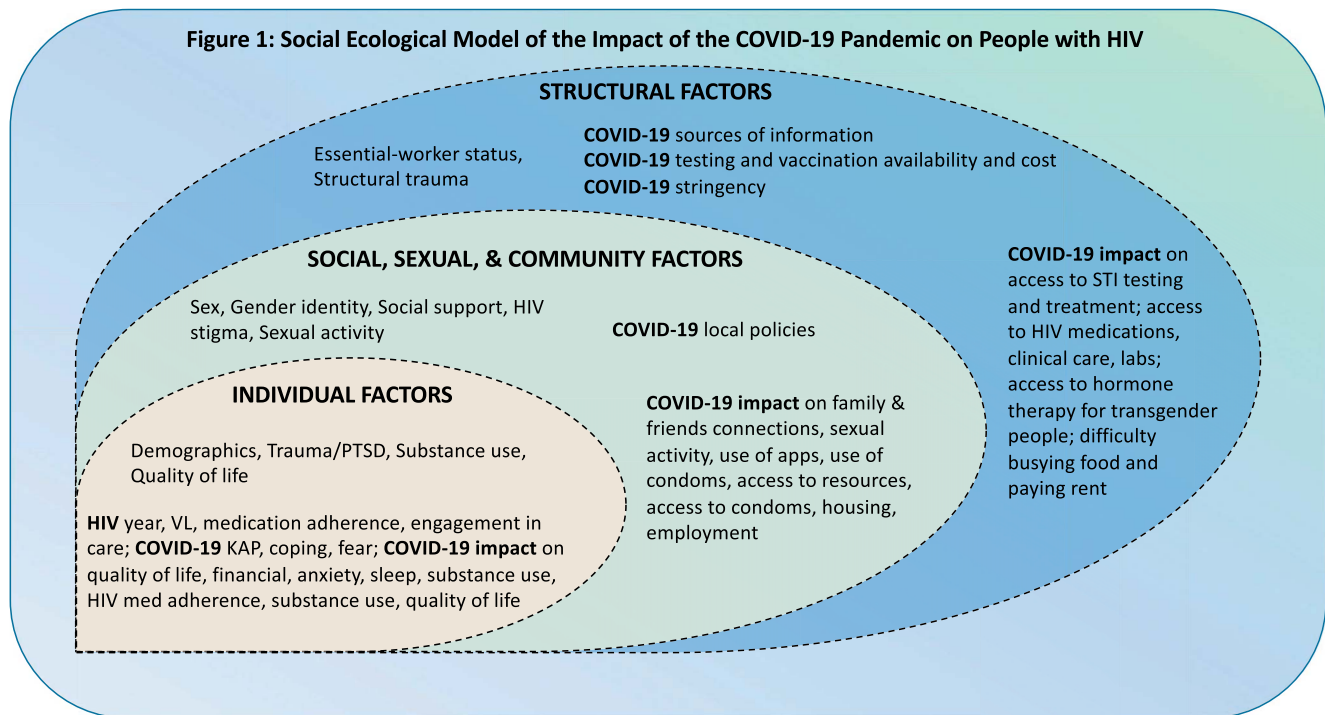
Figure 1: Social Ecological Model of the Impact of the COVID-19 Pandemic on People with HIV

STRUCTURAL FACTORS

Essential-worker status, Structural trauma

COVID-19 sources of information
COVID-19 testing and vaccination availability and cost
COVID-19 stringency

COVID-19 impact on access to STI testing and treatment; access to HIV medications, clinical care, labs; access to hormone therapy for transgender people; difficulty busying food and paying rent

SOCIAL, SEXUAL, & COMMUNITY FACTORS

Sex, Gender identity, Social support, HIV stigma, Sexual activity

COVID-19 local policies

COVID-19 impact on family & friends connections, sexual activity, use of apps, use of condoms, access to resources, access to condoms, housing, employment

INDIVIDUAL FACTORS

Demographics, Trauma/PTSD, Substance use, Quality of life

HIV year, VL, medication adherence, engagement in care; COVID-19 KAP, coping, fear; COVID-19 impact on quality of life, financial, anxiety, sleep, substance use, HIV med adherence, substance use, quality of life